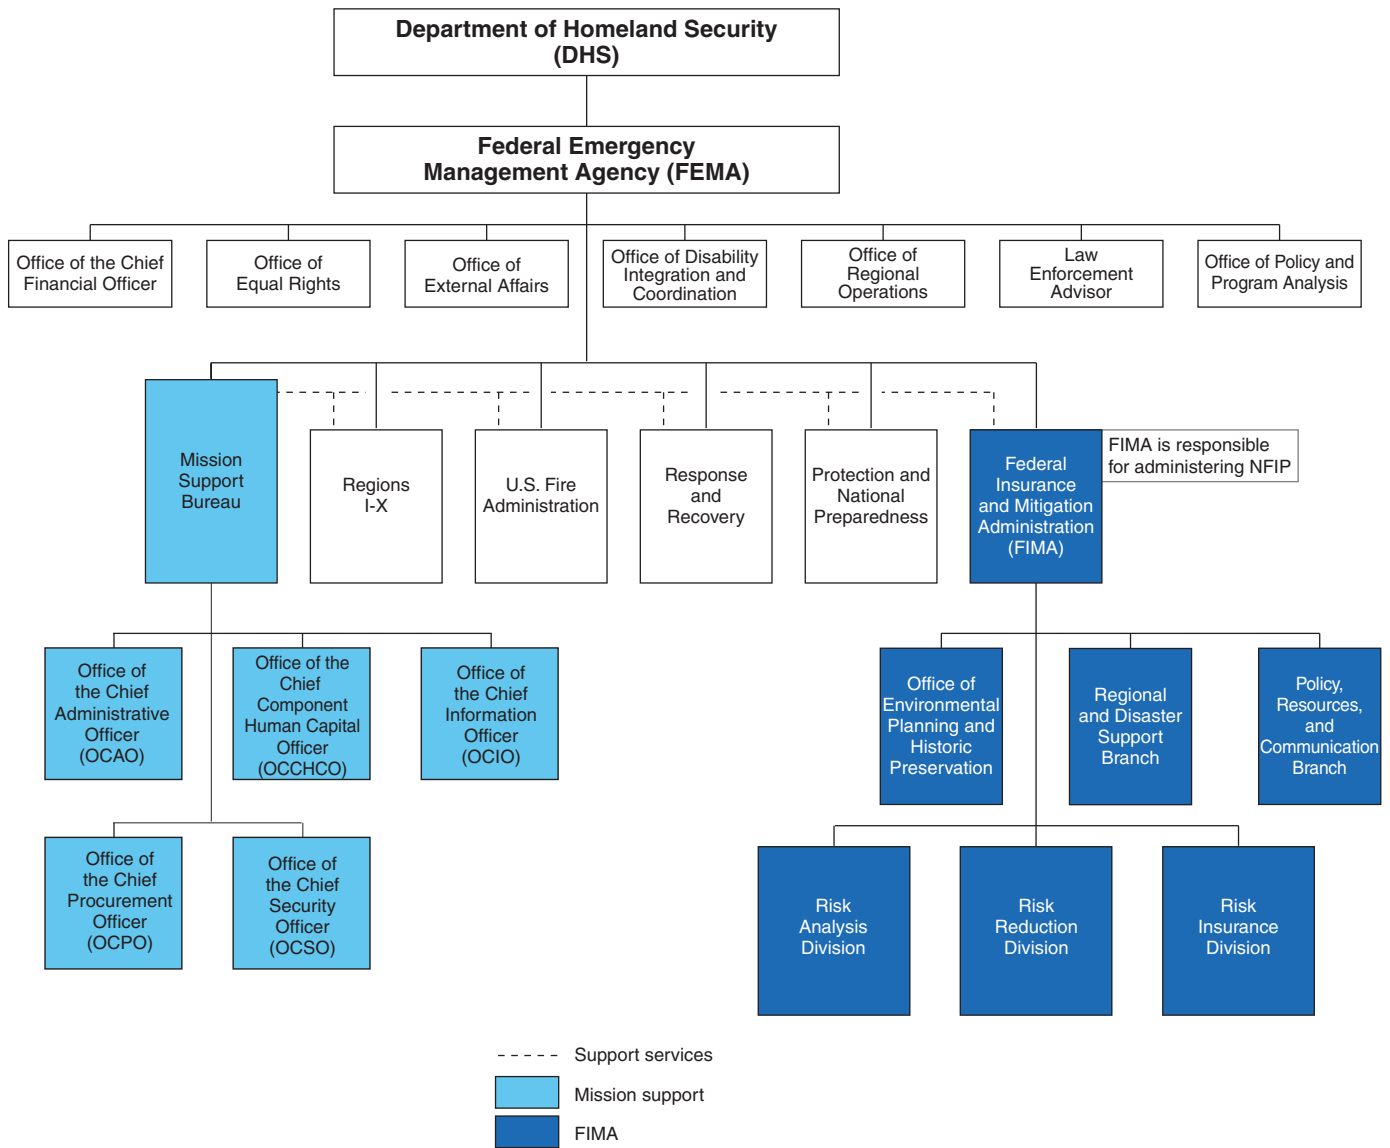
Department of Homeland Security (DHS)

Federal Emergency Management Agency (FEMA)

Office of the Chief Financial Officer

Office of Equal Rights

Office of External Affairs

Office of Disability Integration and Coordination

Office of Regional Operations

Law Enforcement Advisor

Office of Policy and Program Analysis

Mission Support Bureau

Regions I-X

U.S. Fire Administration

Response and Recovery

Protection and National Preparedness

Federal Insurance and Mitigation Administration (FIMA)

FIMA is responsible for administering NFIP

Office of the Chief Administrative Officer (OCAO)

Office of the Chief Component Human Capital Officer (OCCHCO)

Office of the Chief Information Officer (OCIO)

Office of the Chief Procurement Officer (OCPO)

Office of the Chief Security Officer (OCSO)

Office of Environmental Planning and Historic Preservation

Regional and Disaster Support Branch

Policy, Resources, and Communication Branch

Risk Analysis Division

Risk Reduction Division

Risk Insurance Division

Support services

Mission support

FIMA